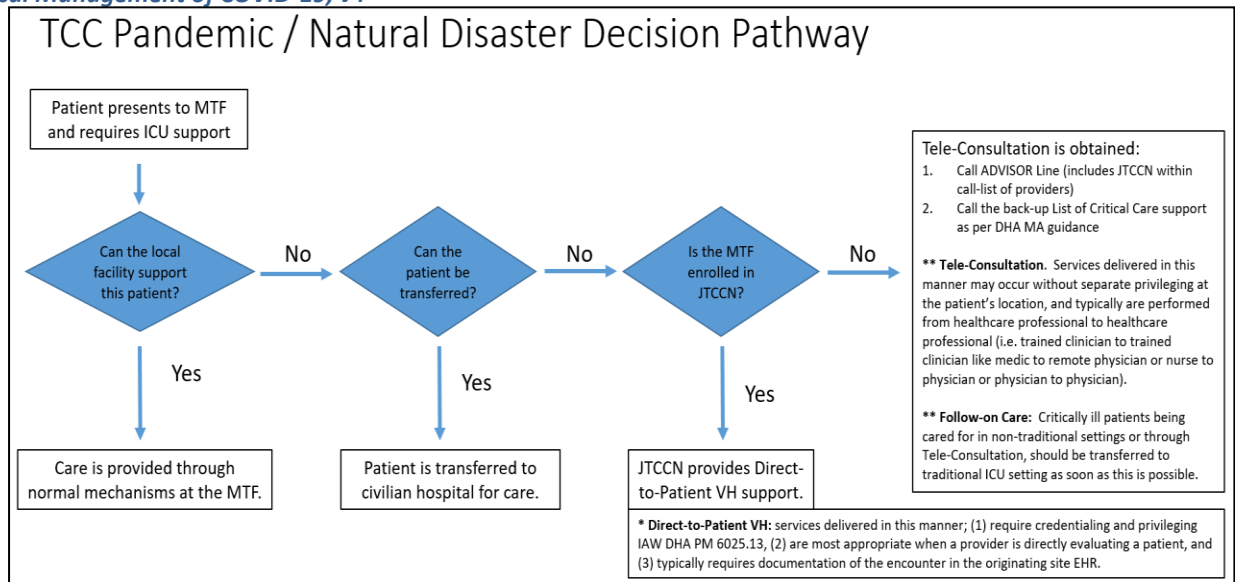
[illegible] Management of COVID-19, v4

TCC Pandemic / Natural Disaster Decision Pathway

Patient presents to MTF and requires ICU support

Can the local facility support this patient?

No

Can the patient be transferred?

No

Is the MTF enrolled in JTCCN?

No

Yes

Yes

Yes

Care is provided through normal mechanisms at the MTF.

Patient is transferred to civilian hospital for care.

JTCCN provides Direct-to-Patient VH support.

Tele-Consultation is obtained:
1. Call ADVISOR Line (includes JTCCN within call-list of providers)
2. Call the back-up List of Critical Care support as per DHA MA guidance

** Tele-Consultation. Services delivered in this manner may occur without separate privileging at the patient's location, and typically are performed from healthcare professional to healthcare professional (i.e. trained clinician to trained clinician like medic to remote physician or nurse to physician or physician to physician).

** Follow-on Care: Critically ill patients being cared for in non-traditional settings or through Tele-Consultation, should be transferred to traditional ICU setting as soon as this is possible.

* Direct-to-Patient VH: services delivered in this manner; (1) require credentialing and privileging IAW DHA PM 6025.13, (2) are most appropriate when a provider is directly evaluating a patient, and (3) typically requires documentation of the encounter in the originating site EHR.